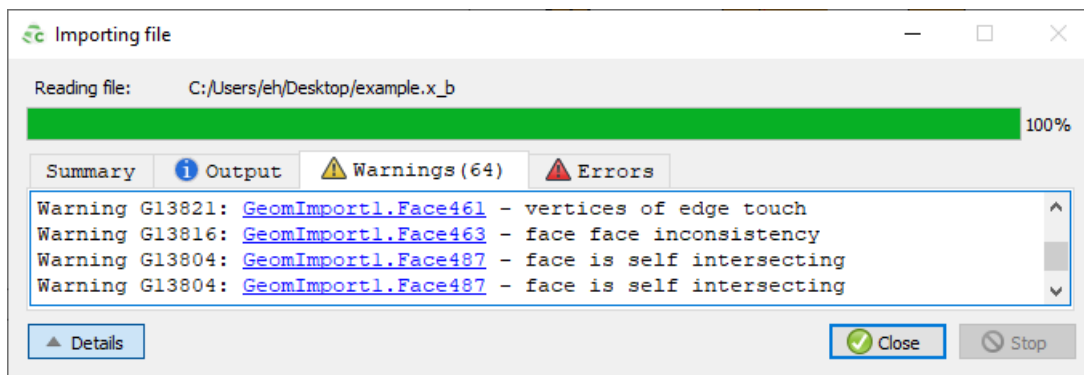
Importing file

Reading file: C:/Users/eh/Desktop/example.x_b

100%

Summary | Output | Warnings (64) | Errors

Warning G13821: GeomImport1.Face461 - vertices of edge touch
Warning G13816: GeomImport1.Face463 - face face inconsistency
Warning G13804: GeomImport1.Face487 - face is self intersecting
Warning G13804: GeomImport1.Face487 - face is self intersecting

Details

Close

Stop